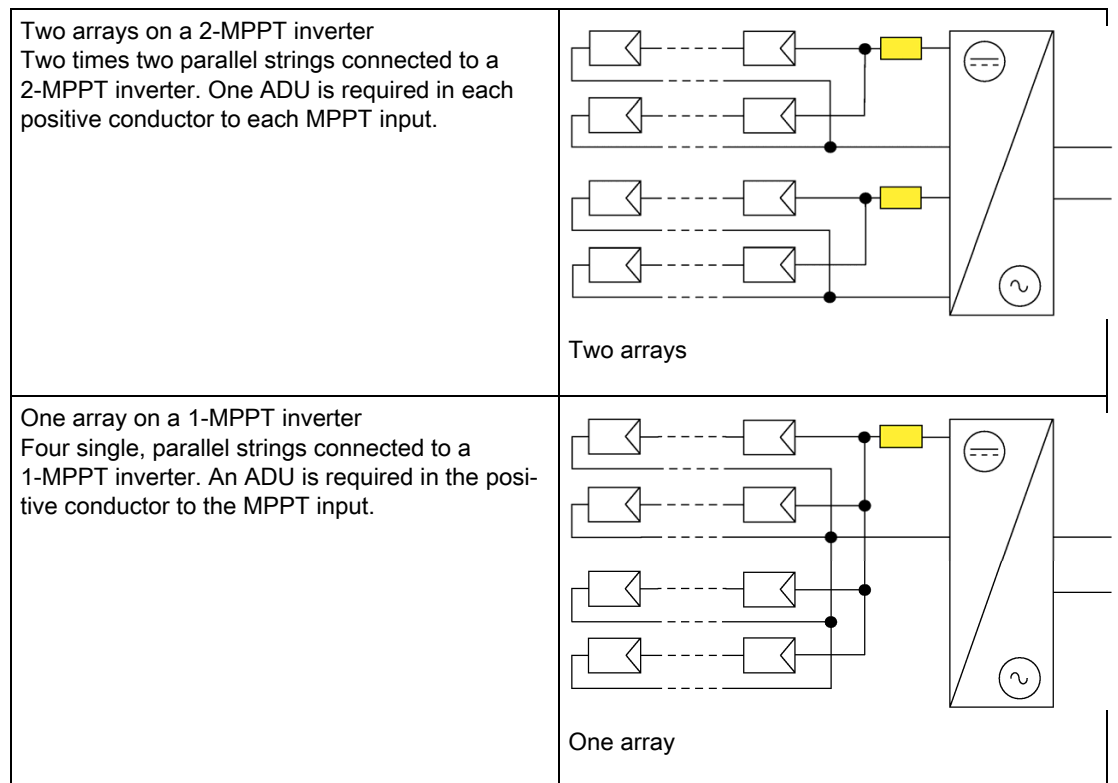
| | |
|---|---|
| Two arrays on a 2-MPPT inverter<br>Two times two parallel strings connected to a 2-MPPT inverter. One ADU is required in each positive conductor to each MPPT input. | Two arrays |
| One array on a 1-MPPT inverter<br>Four single, parallel strings connected to a 1-MPPT inverter. An ADU is required in the positive conductor to the MPPT input. | One array |